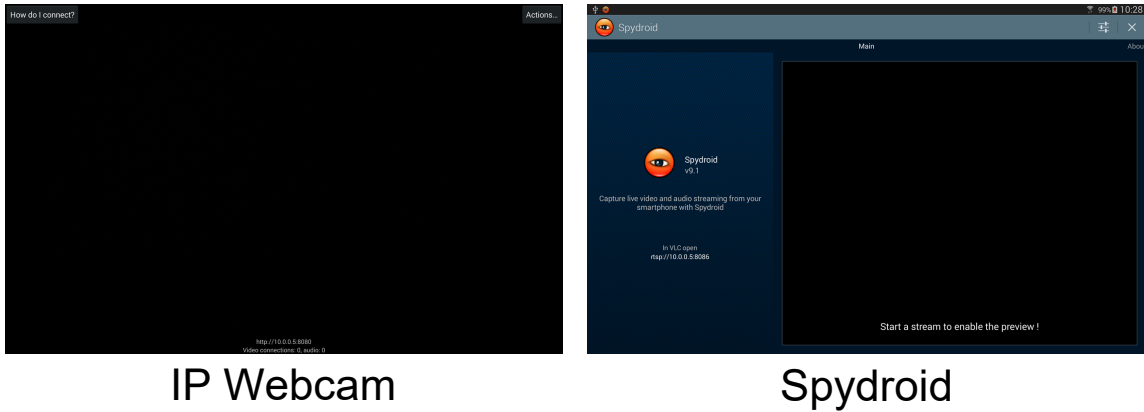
How do I connect?

Actions...

http://10.0.0.5:8080
Video connections: 0, audio: 0

IP Webcam

99% 10:28

Spydroid

Main

Abou

Spydroid
v9.1

Capture live video and audio streaming from your smartphone with Spydroid

In VLC open
rtsp://10.0.0.5:8086

Start a stream to enable the preview !

Spydroid